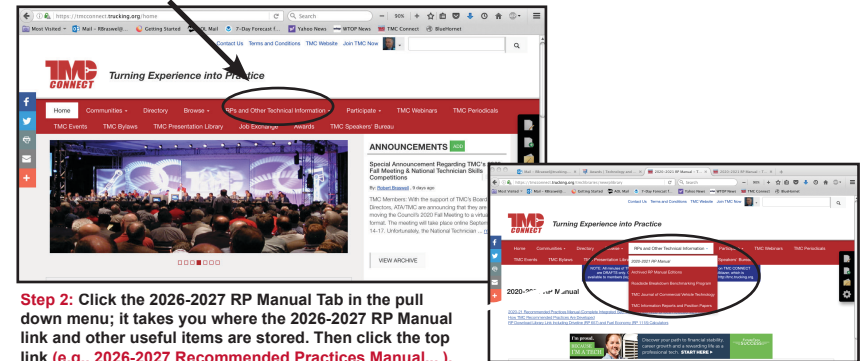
https://tmcconnect.trucking.org/home

Search

90%

Most Visited | Mail - RBraswell@... | Getting Started | ATA Mail | 7-Day Forecast f... | Yahoo News | WTOP News | TMC Connect | BlueHornet

Contact Us | Terms and Conditions | TMC Website | Join TMC Now

TMC CONNECT

Turning Experience into Practice

Home | Communities | Directory | Browse | RPs and Other Technical Information | Participate | TMC Webinars | TMC Periodicals

TMC Events | TMC Bylaws | TMC Presentation Library | Job Exchange | Awards | TMC Speakers' Bureau

ANNOUNCEMENTS ADD

Special Announcement Regarding TMC's 2020 Fall Meeting & National Technician Skills Competitions

By: Robert Braswell, 5 days ago

TMC Members: With the support of TMC's Board of Directors, ATA/TMC are announcing that they are moving the Council's 2020 Fall Meeting to a virtual format. The meeting will take place online September 14-17. Unfortunately, the National Technician ...

VIEW ARCHIVE

Step 2: Click the 2026-2027 RP Manual Tab in the pull down menu; it takes you where the 2026-2027 RP Manual link and other useful items are stored. Then click the top link (e.g., 2026-2027 Recommended Practices Manual...).

https://tmcconnect.trucking.org/tmc/tecnical-inf/rpmanual

Contact Us | Terms and Conditions | TMC Website | Join TMC Now

TMC CONNECT

Turning Experience into Practice

Home | Communities | Directory | Browse | RPs and Other Technical Information | Participate | TMC Webinars | TMC Periodicals

TMC Events | TMC Bylaws | TMC Presentation Library

2026-2027 RP Manual

Archived RP Manual Editions

Roadside Breakdown Benchmarking Program

TMC Journal of Commercial Vehicle Technology

TMC Information Reports and Position Papers

2020-2021 RP Manual

I'm proud. BECOME A TECH

Discover your path to financial stability, career growth and a rewarding life as a professional tech. START HERE